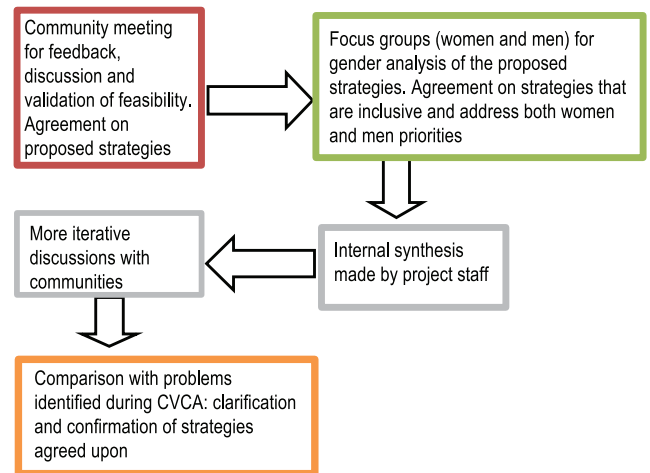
Community meeting for feedback, discussion and validation of feasibility. Agreement on proposed strategies

Focus groups (women and men) for gender analysis of the proposed strategies. Agreement on strategies that are inclusive and address both women and men priorities

Internal synthesis made by project staff

More iterative discussions with communities

Comparison with problems identified during CVCA: clarification and confirmation of strategies agreed upon